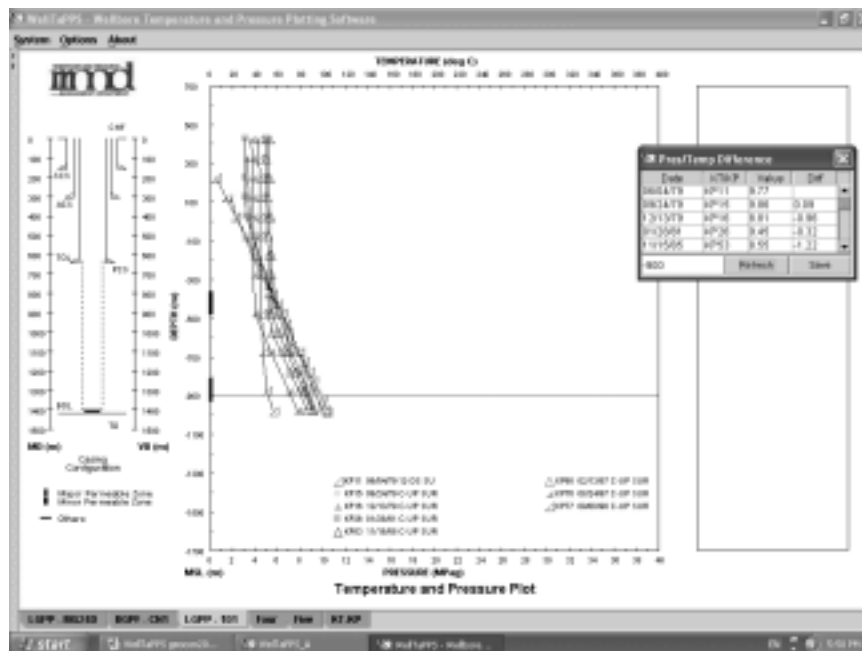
WellTaPPS - Wellbore Temperature and Pressure Plotting Software

System Options About

mnd

TEMPERATURE (deg C)

0 20 40 60 80 100 120 140 160 180 200 220 240 260 280 300 320 340 360 380 400

700
500
300
100
-100
-300
-500
-700
-900
-1100
-1300
-1500
-1700

DEPTH (m)

MD (m)

VD (m)

Casing Configuration

Major Permeable Zone
Minor Permeable Zone
Others

MSL (m)

0 2 4 6 8 10 12 14 16 18 20 22 24 26 28 30 32 34 36 38 40

PRESSURE (MPag)

Temperature and Pressure Plot

Press/Temp Difference

| Date | KTP/P | Value | Diff |
|---|---|---|---|
| 06/04/79 | KP11 | 8.77 | |
| 06/24/79 | KP15 | 8.86 | 0.09 |
| 12/10/79 | KP16 | 8.81 | -0.86 |
| 01/20/80 | KP36 | 9.45 | -0.32 |
| 11/15/85 | KP53 | 9.55 | -1.22 |

-900

Refresh

Save

KP11 06/04/79 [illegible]
KP15 06/24/79 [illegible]
KP16 12/10/79 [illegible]
KP36 01/20/80 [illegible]
KP53 11/15/85 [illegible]

KP85 02/10/87 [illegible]
KP95 08/24/87 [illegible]
KP97 09/08/88 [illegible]

LGPP - 006303 BGPP - C001 LGPP - 101 Four Five KT-KP

start

WellTaPPS - Wellbore...